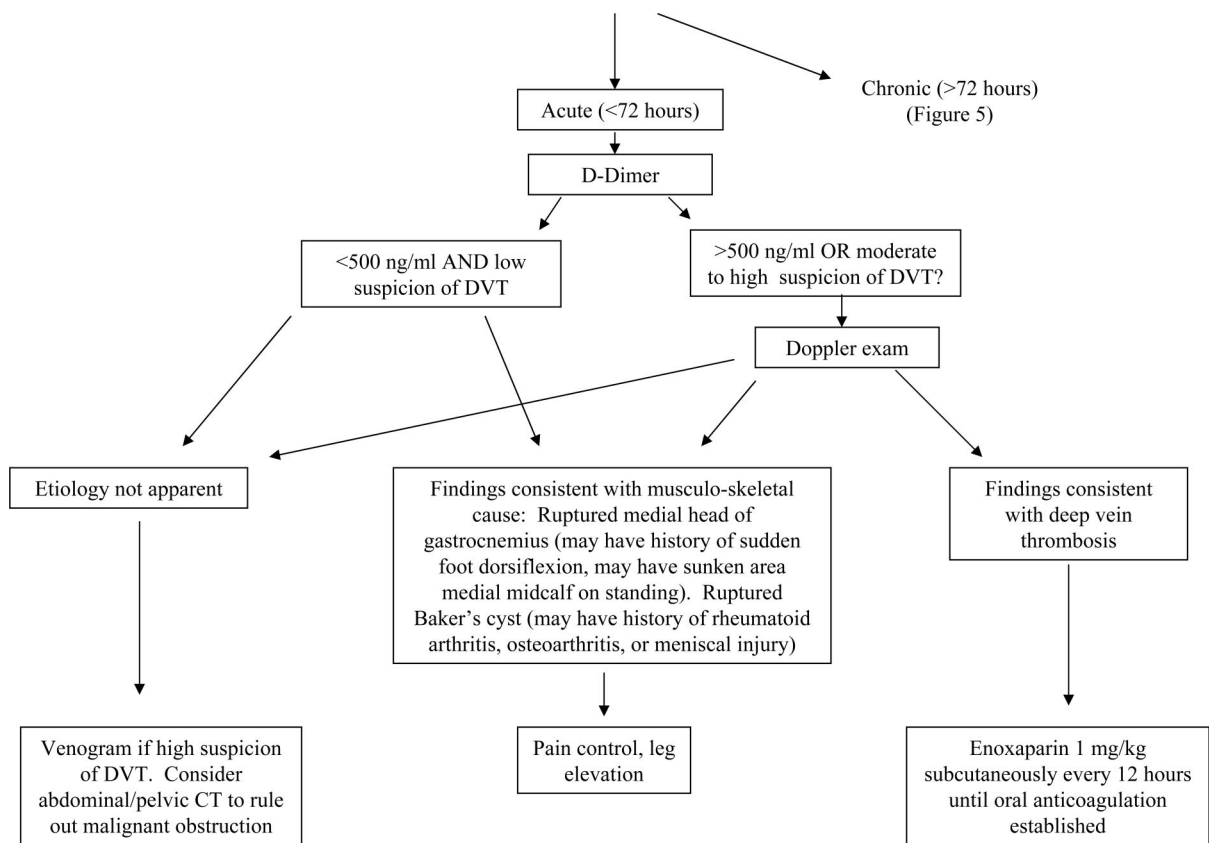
Chronic (>72 hours) (Figure 5)

Acute (<72 hours)

D-Dimer

<500 ng/ml AND low suspicion of DVT

>500 ng/ml OR moderate to high suspicion of DVT?

Doppler exam

Etiology not apparent

Findings consistent with musculo-skeletal cause: Ruptured medial head of gastrocnemius (may have history of sudden foot dorsiflexion, may have sunken area medial midcalf on standing). Ruptured Baker's cyst (may have history of rheumatoid arthritis, osteoarthritis, or meniscal injury)

Findings consistent with deep vein thrombosis

Venogram if high suspicion of DVT. Consider abdominal/pelvic CT to rule out malignant obstruction

Pain control, leg elevation

Enoxaparin 1 mg/kg subcutaneously every 12 hours until oral anticoagulation established